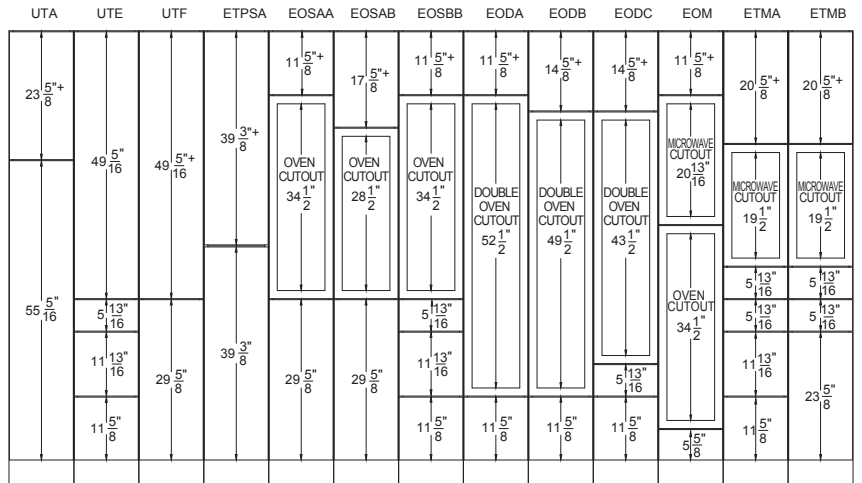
| UTA | UTE | UTF | ETPSA | EOSAA | EOSAB | EOSBB | EODA | EODB | EODC | EOM | ETMA | ETMB |
|---|---|---|---|---|---|---|---|---|---|---|---|---|

$23\frac{5}{8}$"+

$55\frac{5"}{16}$

$49\frac{5"}{16}$

$5\frac{13"}{16}$

$11\frac{13"}{16}$

$11\frac{5"}{8}$

$49\frac{5"}{16}$+

$29\frac{5"}{8}$

$39\frac{3"}{8}$+

$39\frac{3"}{8}$

$11\frac{5"}{8}$+

OVEN CUTOUT $34\frac{1"}{2}$

$29\frac{5"}{8}$

$17\frac{5"}{8}$+

OVEN CUTOUT $28\frac{1"}{2}$

$29\frac{5"}{8}$

$11\frac{5"}{8}$+

OVEN CUTOUT $34\frac{1"}{2}$

$5\frac{13"}{16}$

$11\frac{13"}{16}$

$11\frac{5"}{8}$

$11\frac{5"}{8}$+

DOUBLE OVEN CUTOUT $52\frac{1"}{2}$

$11\frac{5"}{8}$

$14\frac{5"}{8}$+

DOUBLE OVEN CUTOUT $49\frac{1"}{2}$

$11\frac{5"}{8}$

$14\frac{5"}{8}$+

DOUBLE OVEN CUTOUT $43\frac{1"}{2}$

$5\frac{13"}{16}$

$11\frac{5"}{8}$

$11\frac{5"}{8}$+

MICROWAVE CUTOUT $20\frac{13"}{16}$

OVEN CUTOUT $34\frac{1"}{2}$

$5\frac{5"}{8}$

$20\frac{5"}{8}$+

MICROWAVE CUTOUT $19\frac{1"}{2}$

$5\frac{13"}{16}$

$5\frac{13"}{16}$

$11\frac{13"}{16}$

$11\frac{5"}{8}$

$20\frac{5"}{8}$+

MICROWAVE CUTOUT $19\frac{1"}{2}$

$5\frac{13"}{16}$

$5\frac{13"}{16}$

$23\frac{5"}{8}$